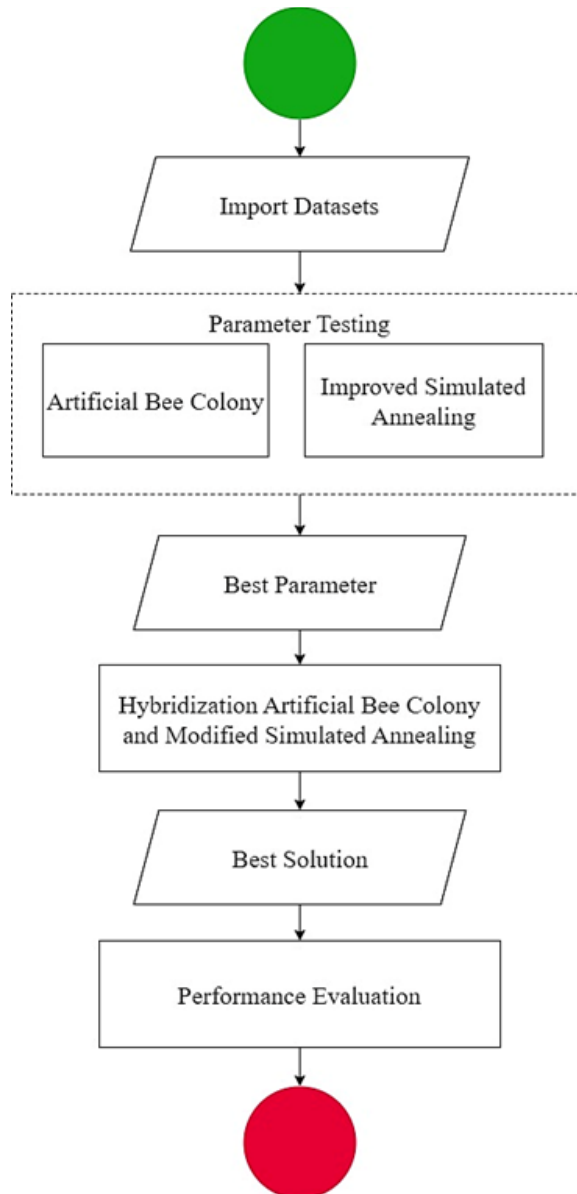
Import Datasets

Parameter Testing

Artificial Bee Colony

Improved Simulated Annealing

Best Parameter

Hybridization Artificial Bee Colony and Modified Simulated Annealing

Best Solution

Performance Evaluation